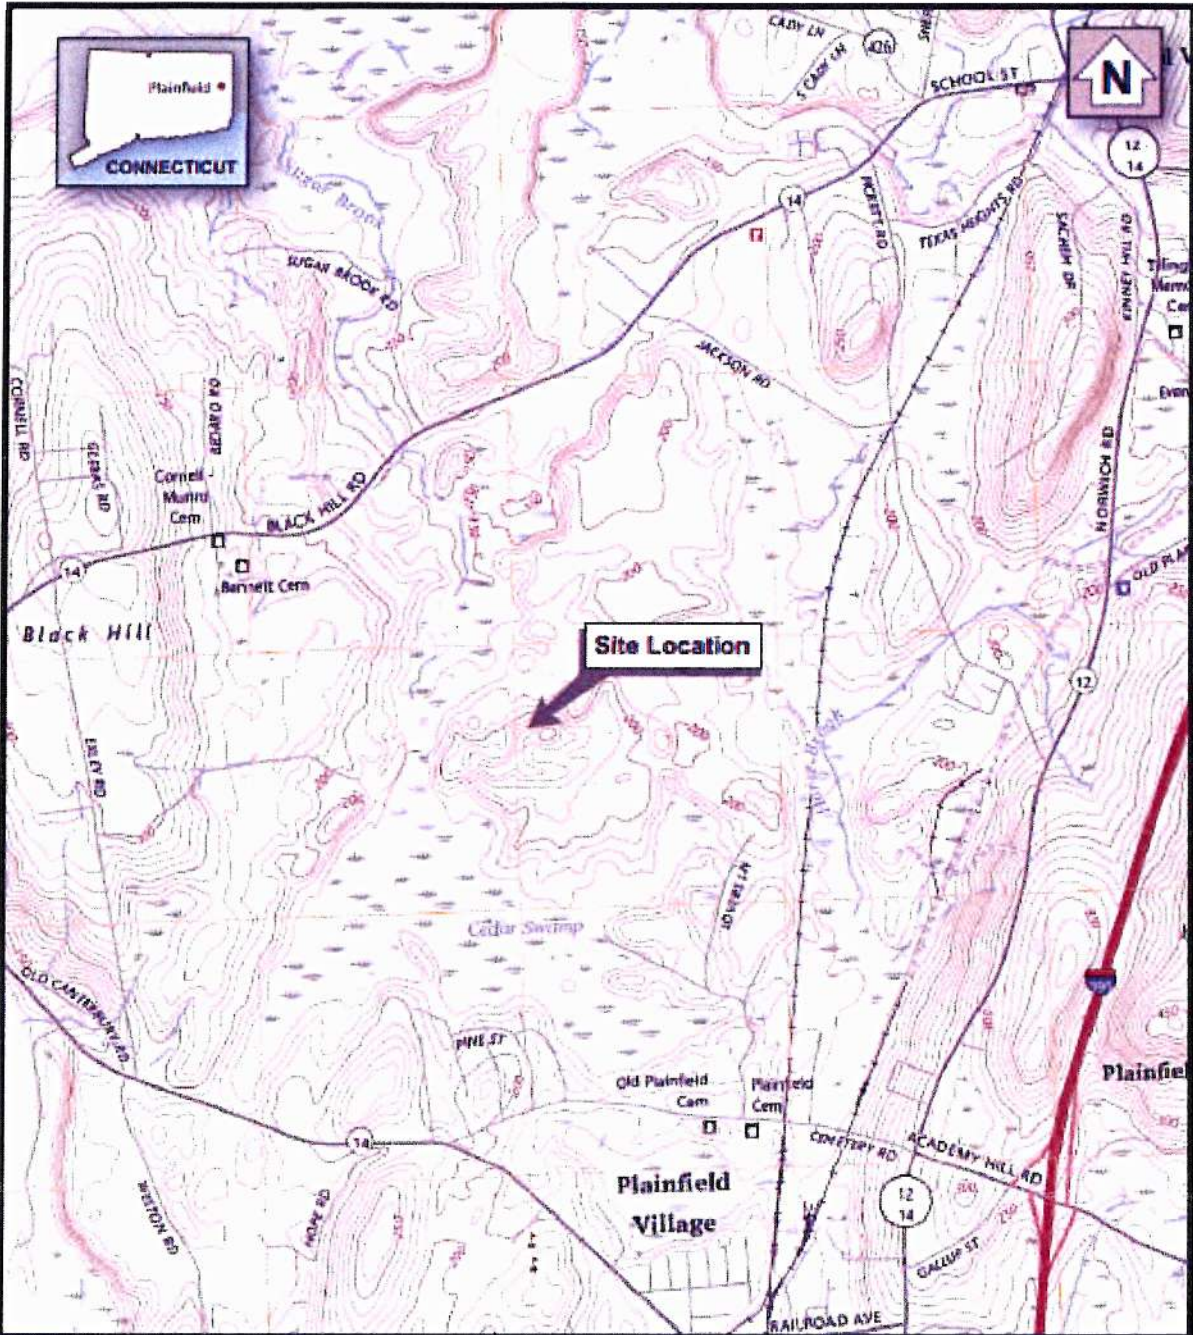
Plainfield
CONNECTICUT
N
CADY LN
426
S CADY LN
SCHOOL ST
12
14
Sugar Brook
SUGAR BROOK RD
14
PICKETT RD
TEXAS HEIGHTS RD
SACHEM DR
KINNEY HILL RD
Tilling
Memo
Cem
JACKSON RD
Even
CORNELL RD
GERBASI RD
Cornell
Munro
Cem
BLACK HILL RD
N GREENWICH RD
14
Barnett Cem
OLD PLA
Black Hill
Site Location
12
EBLEY RD
Cedar Swamp
OLD CANTERBURY RD
PINE ST
Plainfield
Old Plainfield
Cem
Plainfield
Cem
14
CEMETERY RD
ACADEMY HILL RD
Plainfield
Village
12
14
HOPE RD
WELTON RD
GALLUP ST
RAILROAD AVE
395